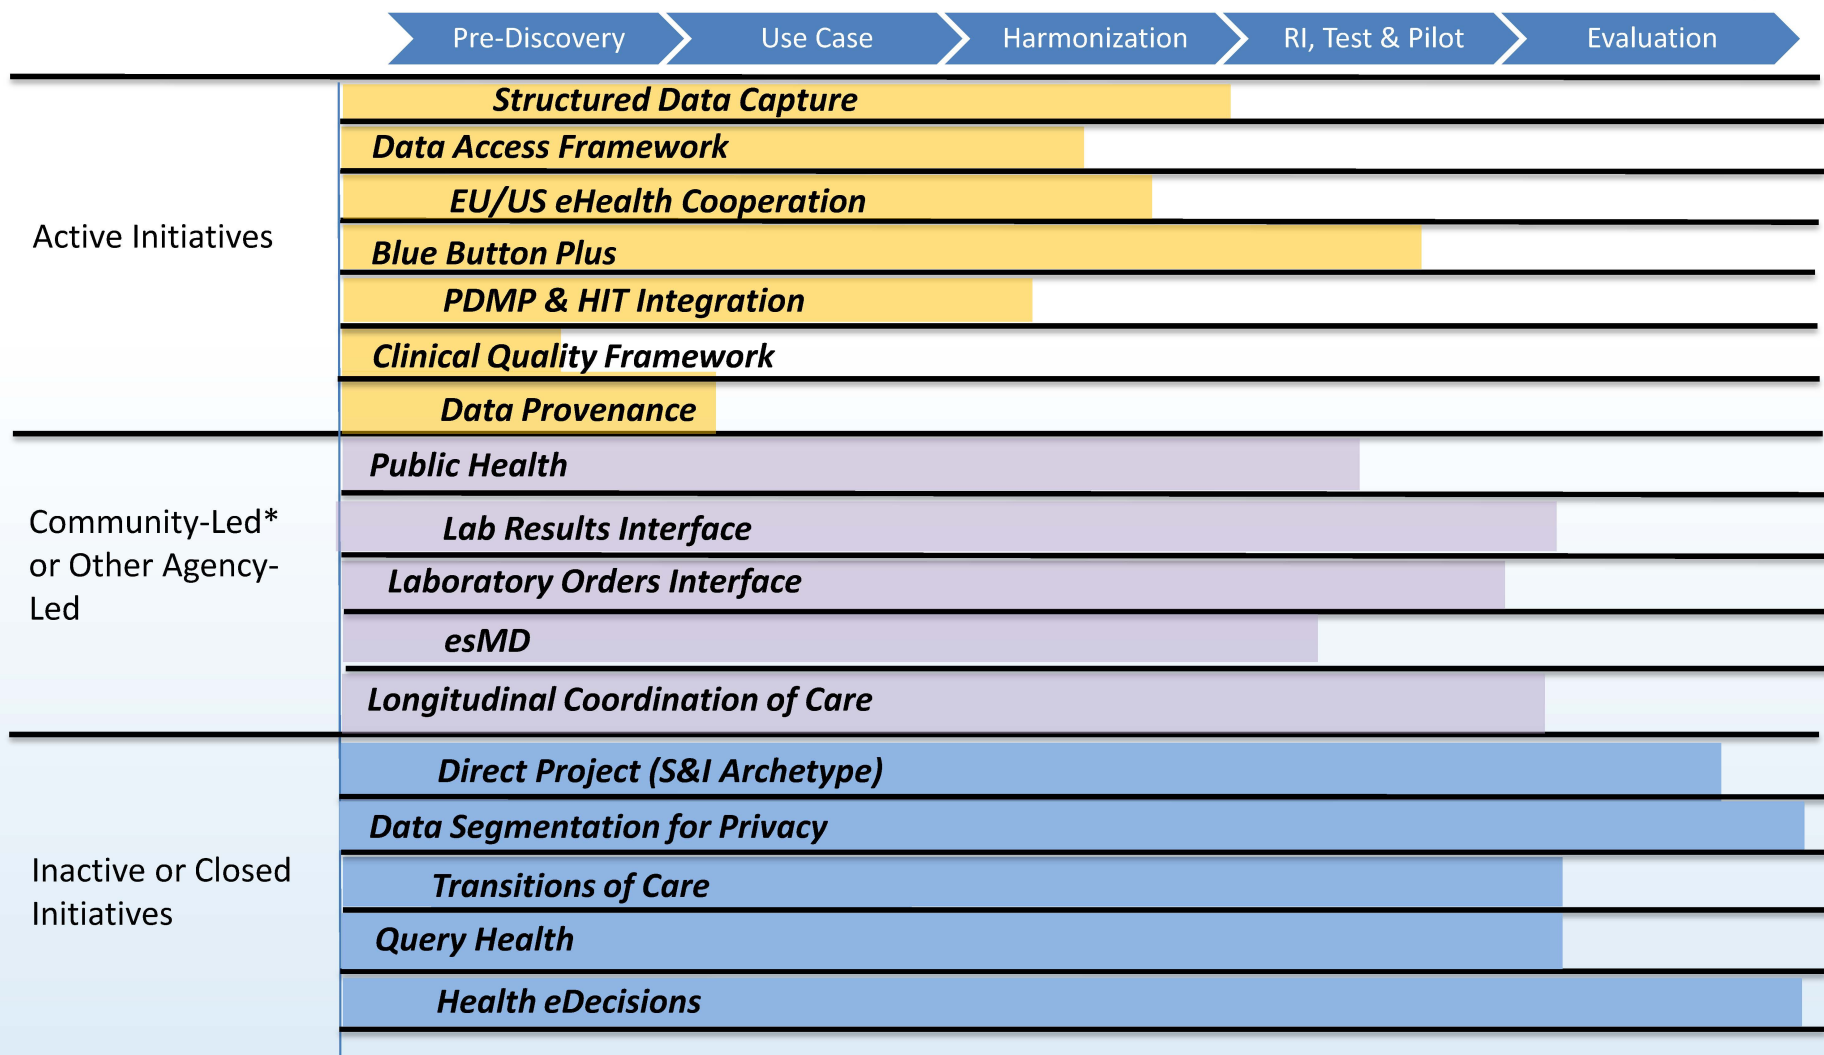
Pre-Discovery | Use Case | Harmonization | RI, Test & Pilot | Evaluation

Active Initiatives

Structured Data Capture
Data Access Framework
EU/US eHealth Cooperation
Blue Button Plus
PDMP & HIT Integration
Clinical Quality Framework
Data Provenance

Community-Led* or Other Agency-Led

Public Health
Lab Results Interface
Laboratory Orders Interface
esMD
Longitudinal Coordination of Care

Inactive or Closed Initiatives

Direct Project (S&I Archetype)
Data Segmentation for Privacy
Transitions of Care
Query Health
Health eDecisions